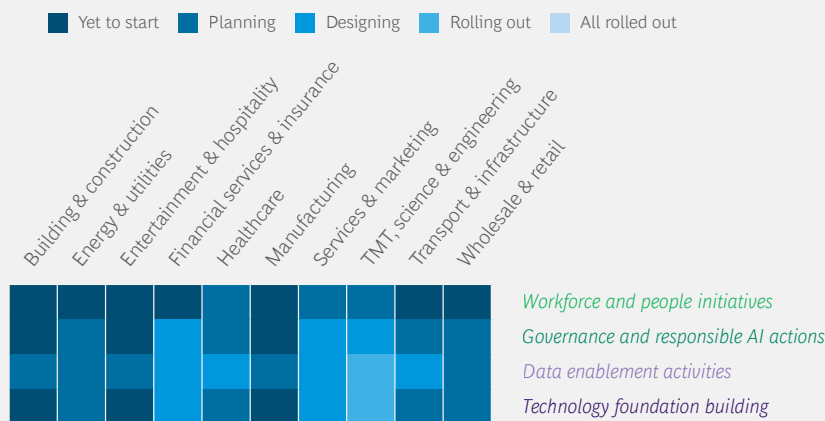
Yet to start
Planning
Designing
Rolling out
All rolled out

Building & construction
Energy & utilities
Entertainment & hospitality
Financial services & insurance
Healthcare
Manufacturing
Services & marketing
TMT, science & engineering
Transport & infrastructure
Wholesale & retail

Workforce and people initiatives
Governance and responsible AI actions
Data enablement activities
Technology foundation building